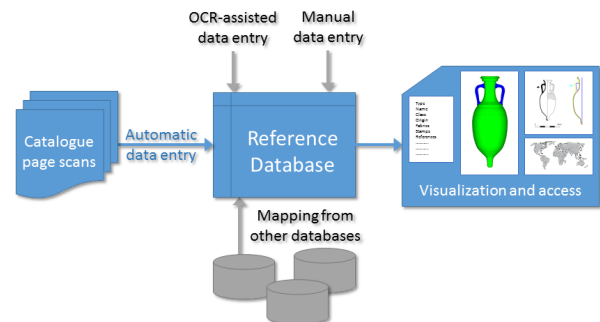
OCR-assisted data entry

Manual data entry

Catalogue page scans

Automatic data entry

Reference Database

Mapping from other databases

Type
Name
Class
Origin
Fabrics
Stamps
References

Visualization and access